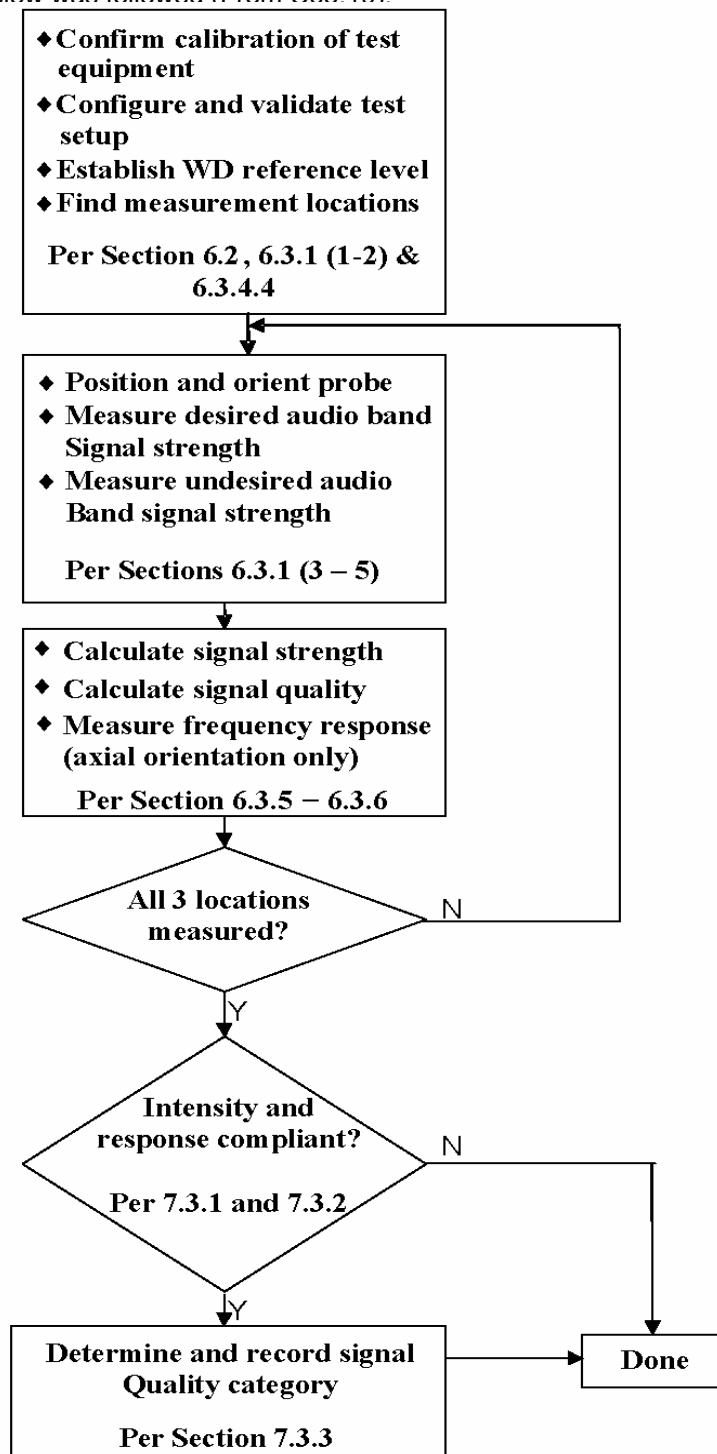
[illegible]

◆ Confirm calibration of test equipment
◆ Configure and validate test setup
◆ Establish WD reference level
◆ Find measurement locations

Per Section 6.2 , 6.3.1 (1-2) & 6.3.4.4

◆ Position and orient probe
◆ Measure desired audio band Signal strength
◆ Measure undesired audio Band signal strength

Per Sections 6.3.1 (3 – 5)

◆ Calculate signal strength
◆ Calculate signal quality
◆ Measure frequency response (axial orientation only)

Per Section 6.3.5 – 6.3.6

All 3 locations measured?

N

Y

Intensity and response compliant?

Per 7.3.1 and 7.3.2

N

Y

Determine and record signal Quality category

Per Section 7.3.3

Done